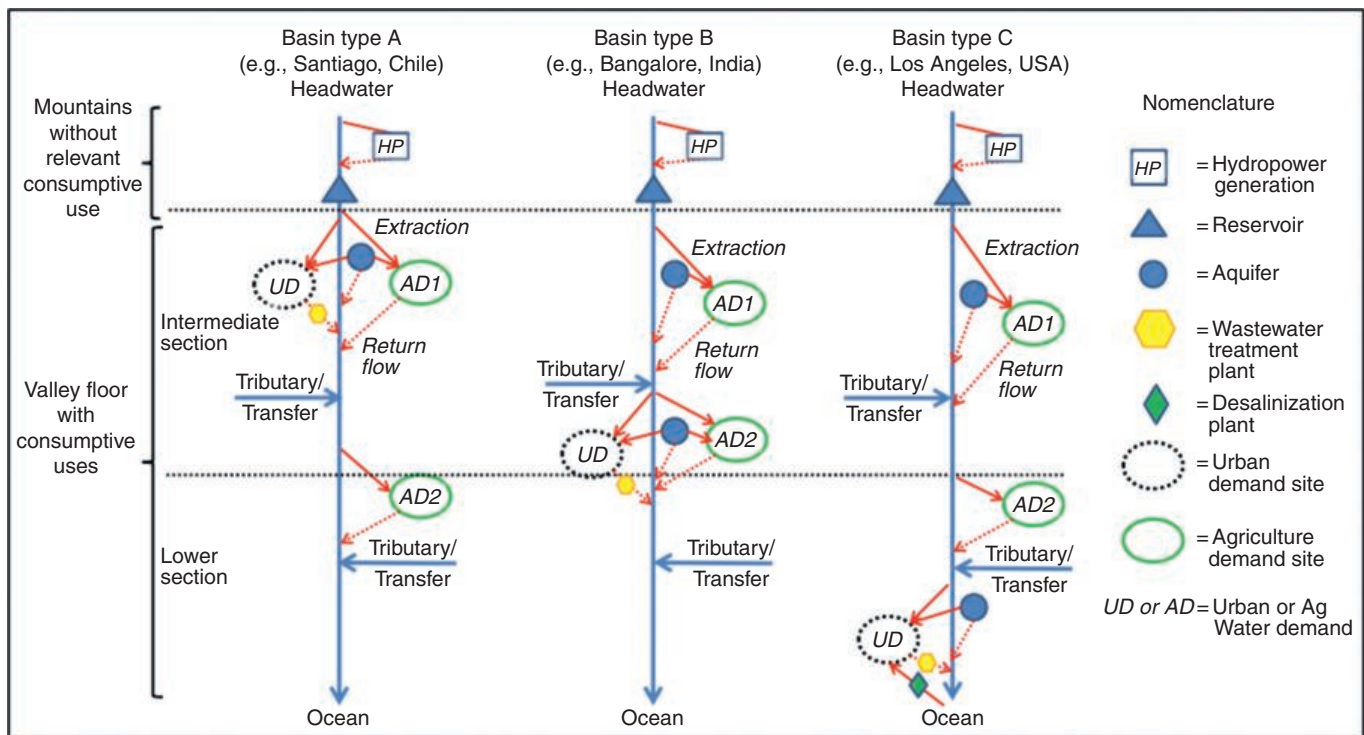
Basin type A
(e.g., Santiago, Chile)
Headwater

Basin type B
(e.g., Bangalore, India)
Headwater

Basin type C
(e.g., Los Angeles, USA)
Headwater

Nomenclature

Mountains without relevant consumptive use

HP

HP

HP

HP = Hydropower generation

= Reservoir

= Aquifer

= Wastewater treatment plant

= Desalinization plant

= Urban demand site

= Agriculture demand site

UD or AD = Urban or Ag Water demand

Extraction

Extraction

Extraction

UD

AD1

AD1

AD1

Intermediate section

Return flow

Return flow

Return flow

Valley floor with consumptive uses

Tributary/ Transfer

Tributary/ Transfer

Tributary/ Transfer

UD

AD2

AD2

AD2

Lower section

Tributary/ Transfer

Tributary/ Transfer

Tributary/ Transfer

UD

Ocean

Ocean

Ocean